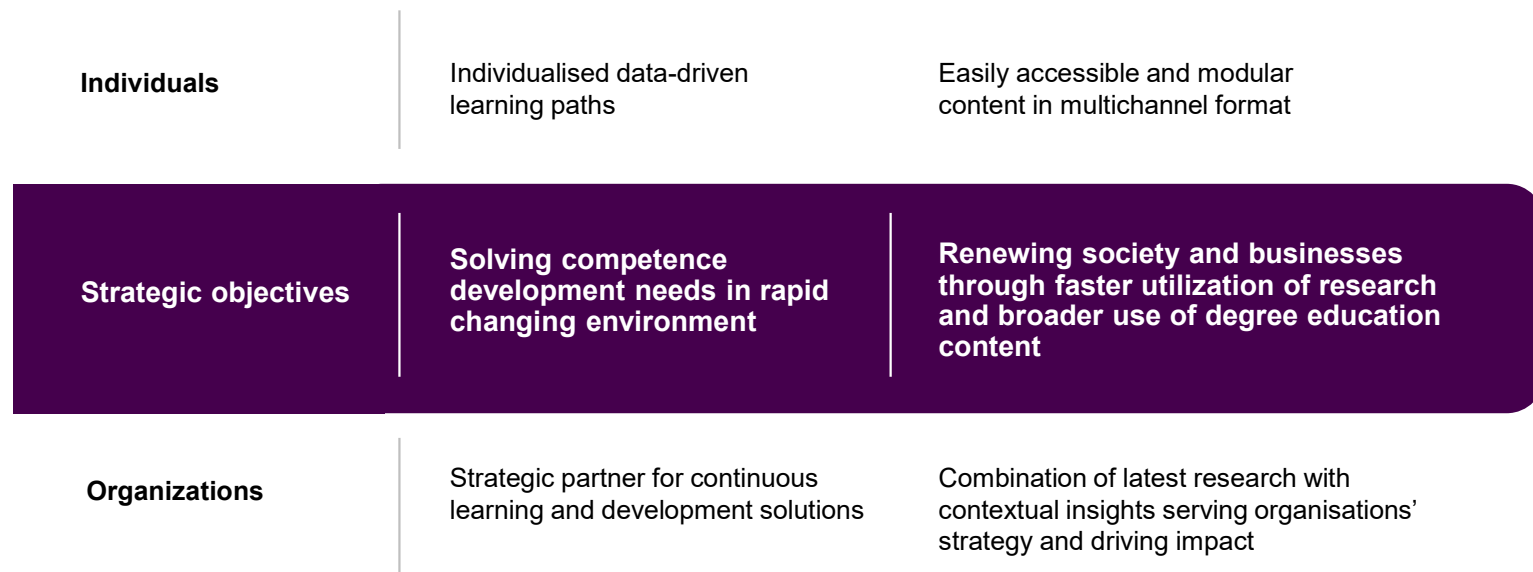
Individuals

Individualised data-driven learning paths

Easily accessible and modular content in multichannel format

Strategic objectives

Solving competence development needs in rapid changing environment

Renewing society and businesses through faster utilization of research and broader use of degree education content

Organizations

Strategic partner for continuous learning and development solutions

Combination of latest research with contextual insights serving organisations' strategy and driving impact